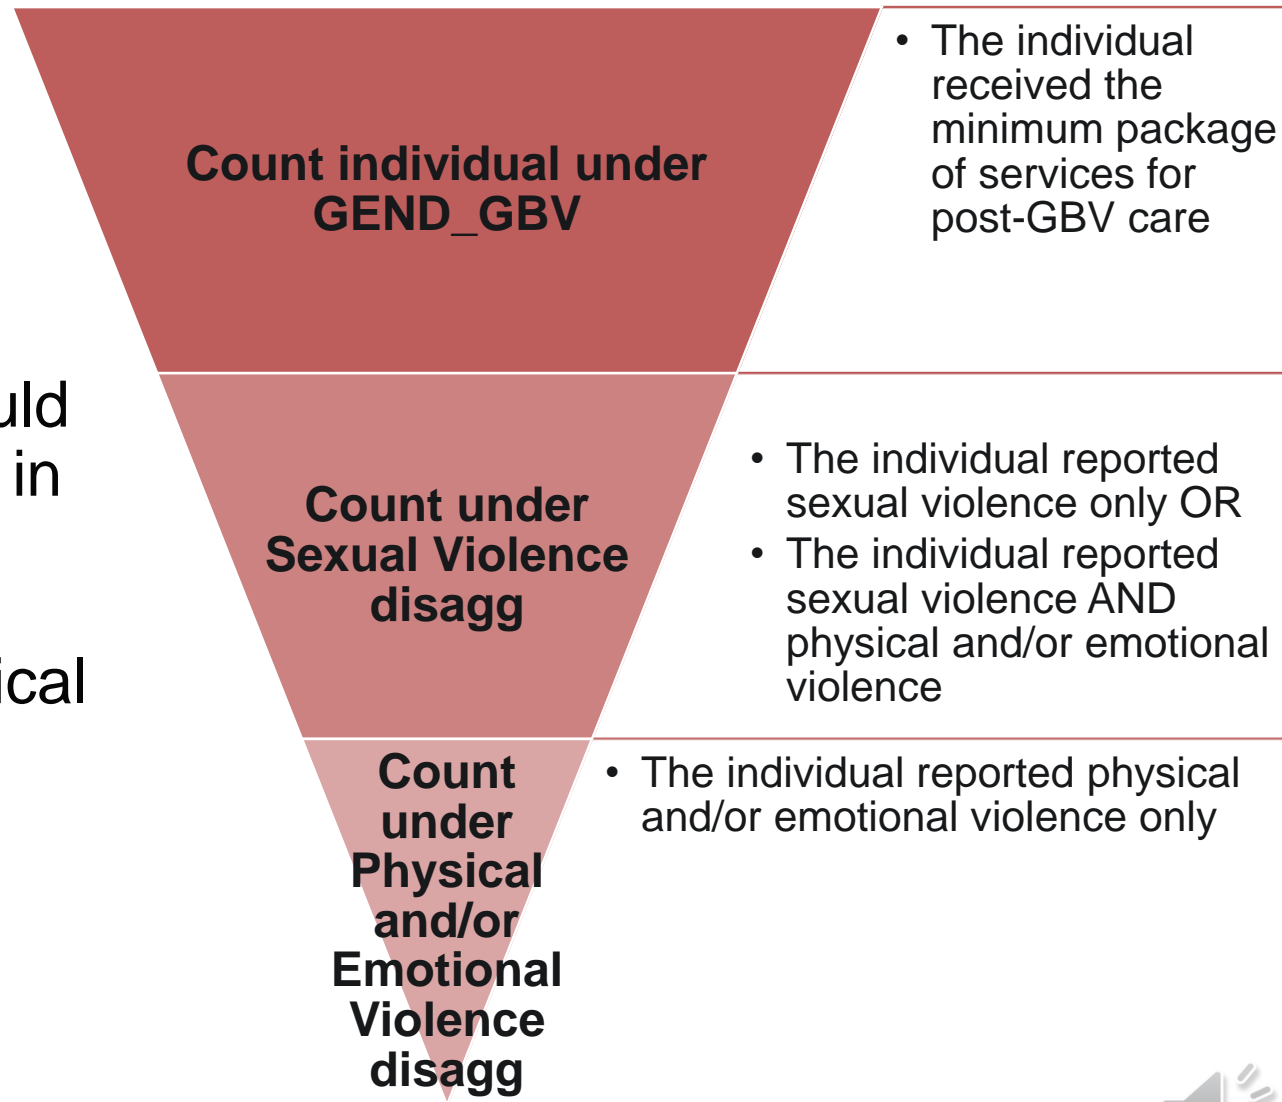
uld
in

ical

Count individual under GEND_GBV

• The individual received the minimum package of services for post-GBV care

Count under Sexual Violence disagg

• The individual reported sexual violence only OR
• The individual reported sexual violence AND physical and/or emotional violence

Count under Physical and/or Emotional Violence disagg

• The individual reported physical and/or emotional violence only